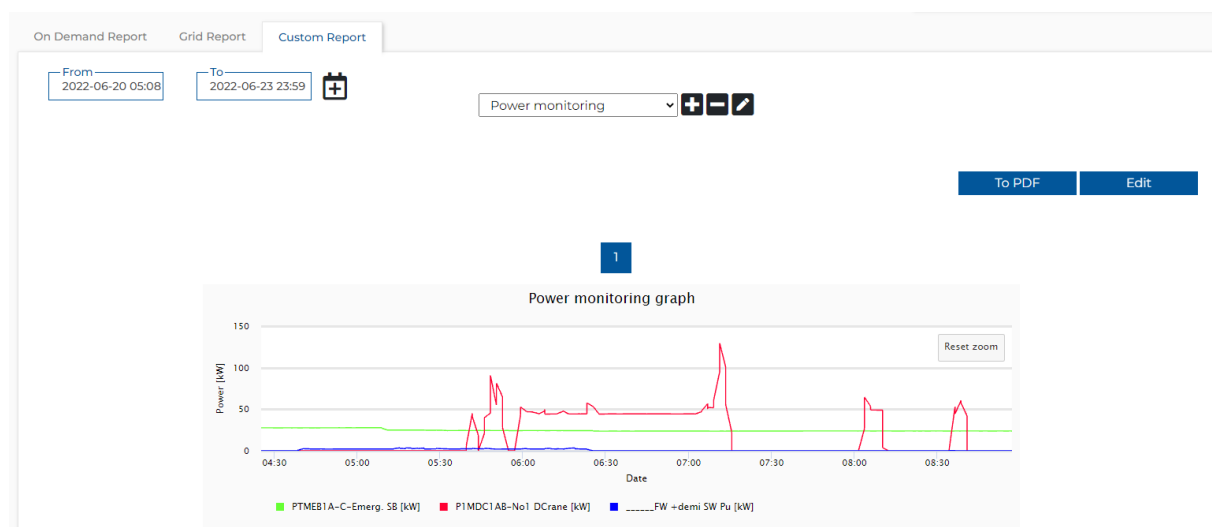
On Demand Report
Grid Report
Custom Report

From
2022-06-20 05:08

To
2022-06-23 23:59

Power monitoring

To PDF
Edit

1

Power monitoring graph

Reset zoom

150
100
50
0

Power [kW]

04:30
05:00
05:30
06:00
06:30
07:00
07:30
08:00
08:30

Date

PTMEB1A-C-Emerg. SB [kW]
P1MDC1AB-No1 DCrane [kW]
______FW +demi SW Pu [kW]